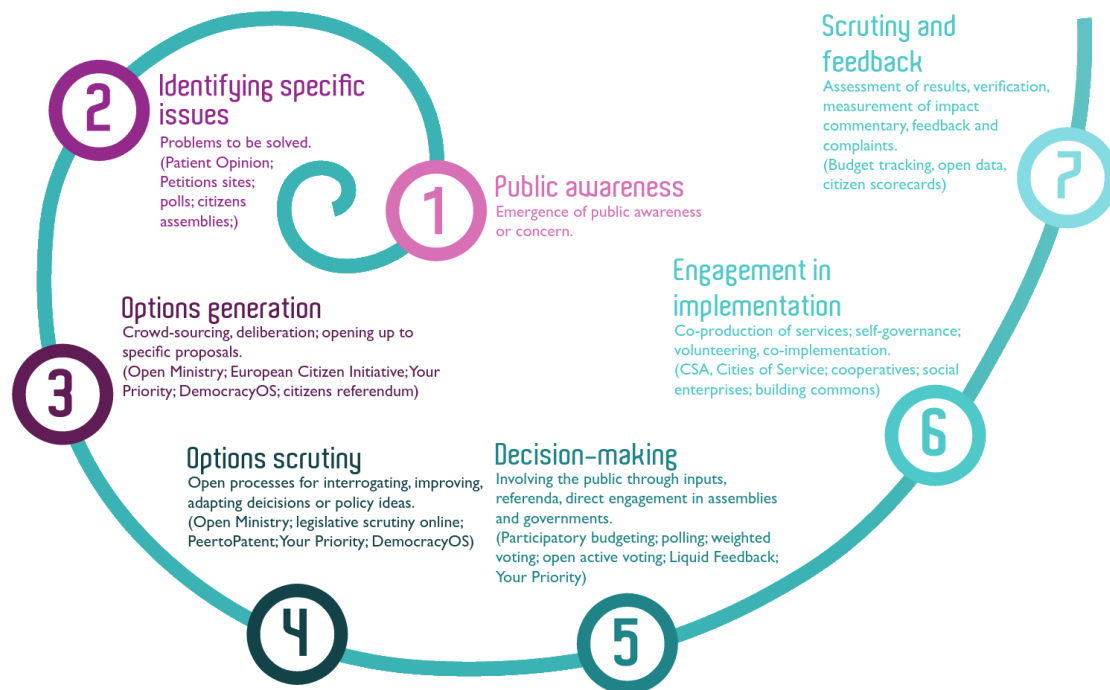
1

Public awareness
Emergence of public awareness or concern.

2

Identifying specific issues
Problems to be solved. (Patient Opinion; Petitions sites; polls; citizens assemblies;)

3

Options generation
Crowd-sourcing, deliberation; opening up to specific proposals. (Open Ministry; European Citizen Initiative;Your Priority; DemocracyOS; citizens referendum)

4

Options scrutiny
Open processes for interrogating, improving, adapting deicisions or policy ideas. (Open Ministry; legislative scrutiny online; PeertoPatent;Your Priority; DemocracyOS)

5

Decision-making
Involving the public through inputs, referenda, direct engagement in assemblies and governments. (Participatory budgeting; polling; weighted voting; open active voting; Liquid Feedback; Your Priority)

6

Engagement in implementation
Co-production of services; self-governance; volunteering, co-implementation. (CSA, Cities of Service; cooperatives; social enterprises; building commons)

7

Scrutiny and feedback
Assessment of results, verification, measurement of impact commentary, feedback and complaints. (Budget tracking, open data, citizen scorecards)